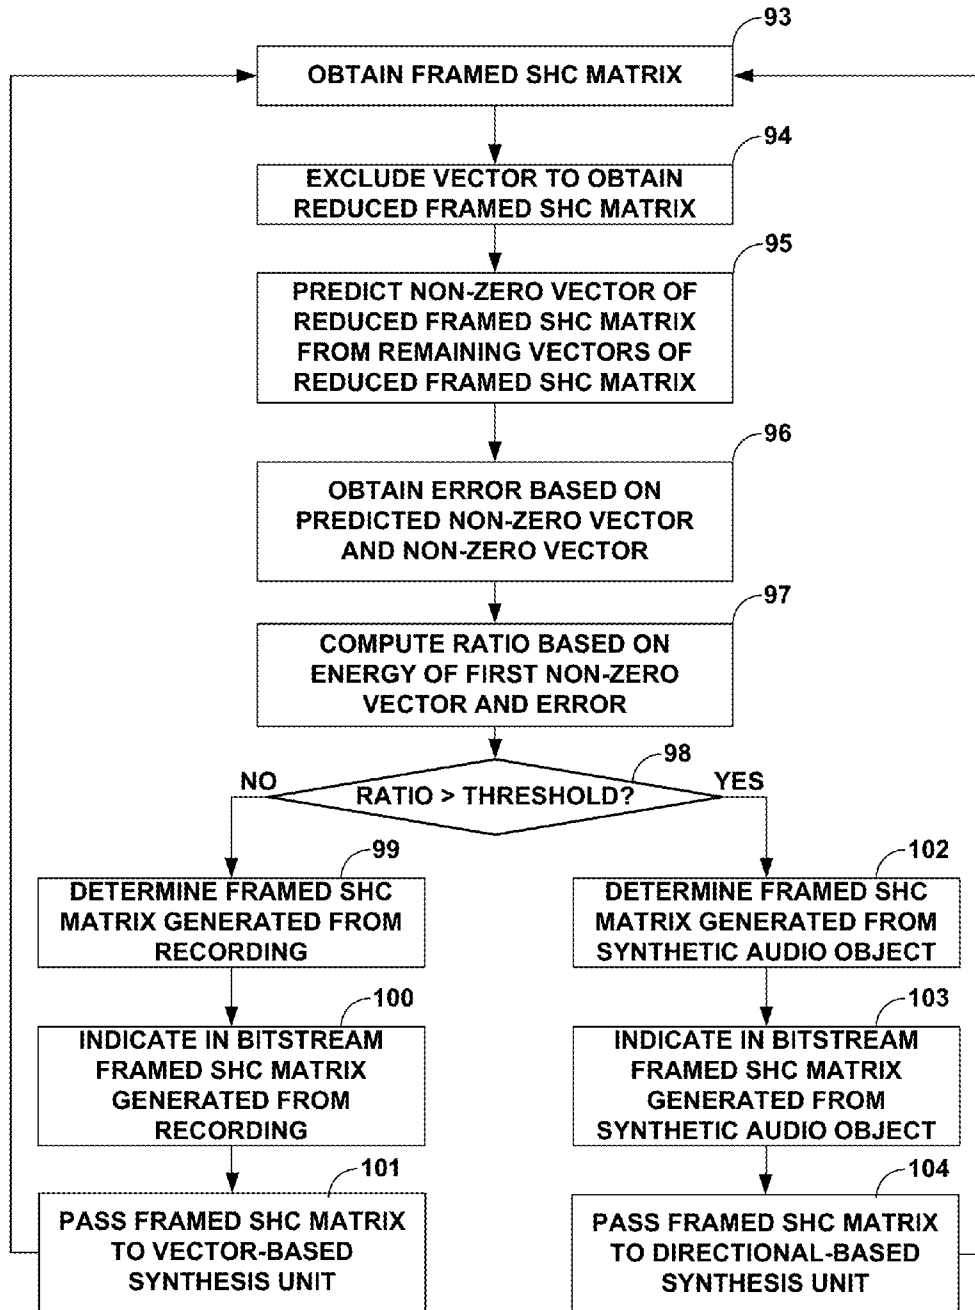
93
OBTAIN FRAMED SHC MATRIX

94
EXCLUDE VECTOR TO OBTAIN REDUCED FRAMED SHC MATRIX

95
PREDICT NON-ZERO VECTOR OF REDUCED FRAMED SHC MATRIX FROM REMAINING VECTORS OF REDUCED FRAMED SHC MATRIX

96
OBTAIN ERROR BASED ON PREDICTED NON-ZERO VECTOR AND NON-ZERO VECTOR

97
COMPUTE RATIO BASED ON ENERGY OF FIRST NON-ZERO VECTOR AND ERROR

98
NO
RATIO > THRESHOLD?
YES

99
DETERMINE FRAMED SHC MATRIX GENERATED FROM RECORDING

100
INDICATE IN BITSTREAM FRAMED SHC MATRIX GENERATED FROM RECORDING

101
PASS FRAMED SHC MATRIX TO VECTOR-BASED SYNTHESIS UNIT

102
DETERMINE FRAMED SHC MATRIX GENERATED FROM SYNTHETIC AUDIO OBJECT

103
INDICATE IN BITSTREAM FRAMED SHC MATRIX GENERATED FROM SYNTHETIC AUDIO OBJECT

104
PASS FRAMED SHC MATRIX TO DIRECTIONAL-BASED SYNTHESIS UNIT